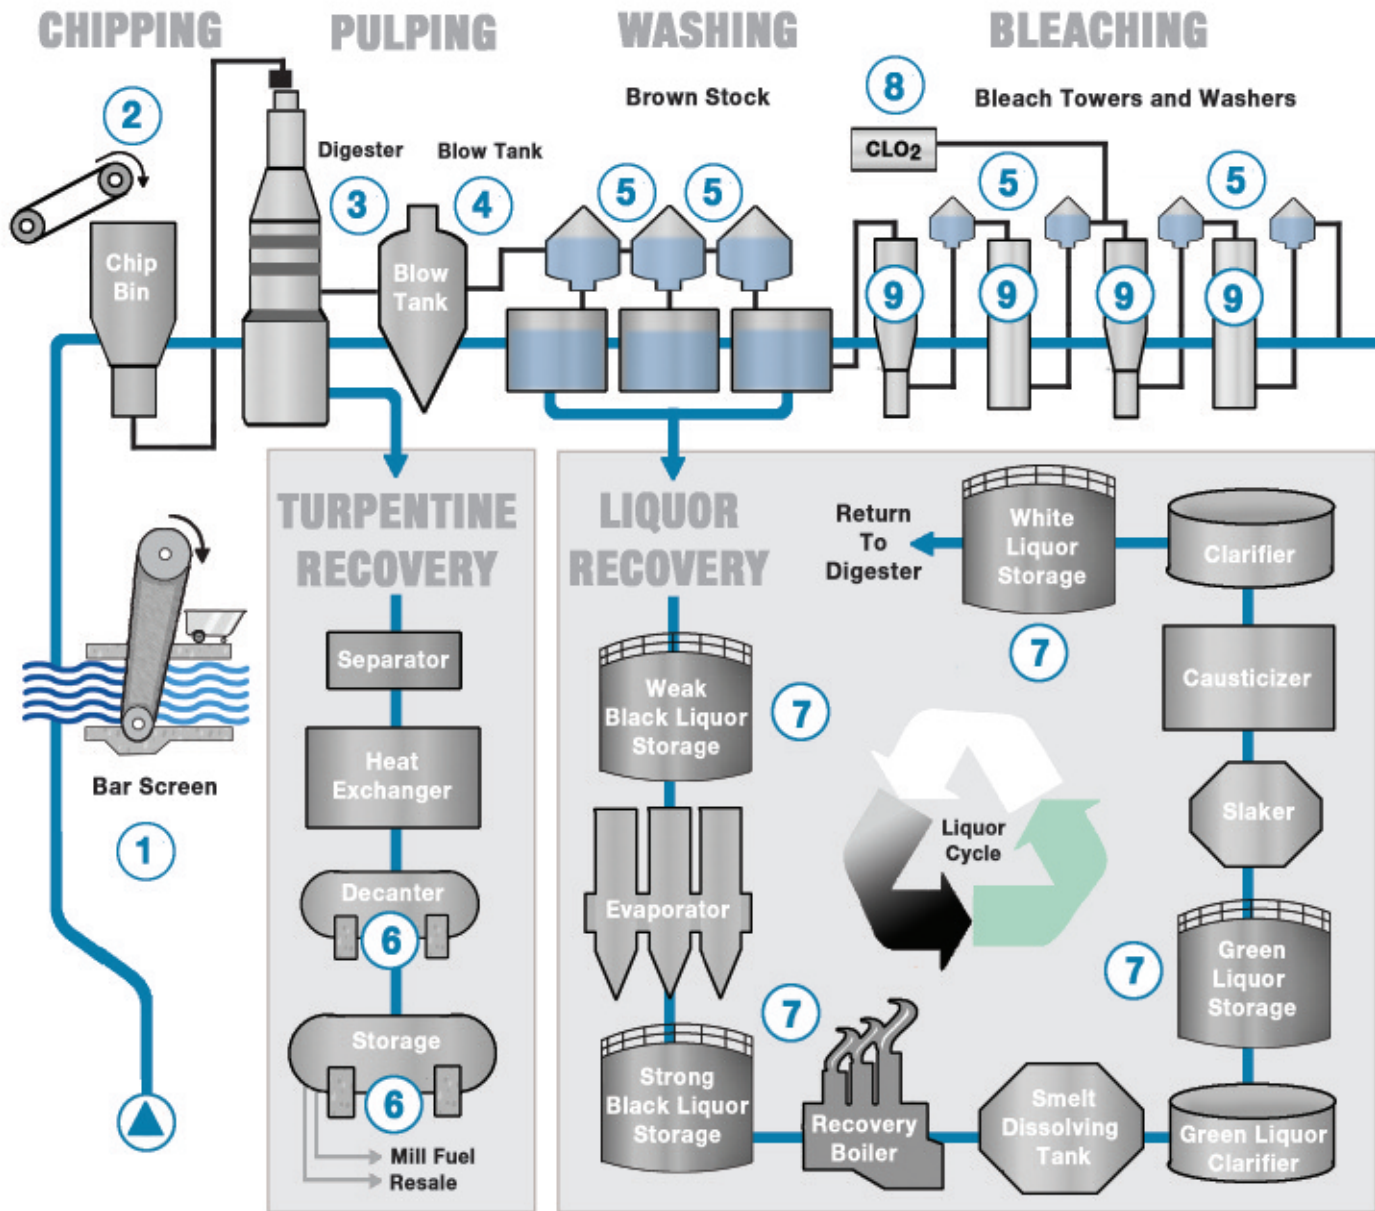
CHIPPING PULPING WASHING BLEACHING

Brown Stock

8

Bleach Towers and Washers

$CLO_2$

2

Chip Bin

Digester

3

Blow Tank

4

Blow Tank

5 5

5 5

9 9 9 9

Bar Screen

1

TURPENTINE RECOVERY

Separator

Heat Exchanger

Decanter

6

Storage

6

Mill Fuel

Resale

LIQUOR RECOVERY

Return To Digester

White Liquor Storage

7

Clarifier

Causticizer

Weak Black Liquor Storage

7

Liquor Cycle

Slaker

Evaporator

7

Green Liquor Storage

7

Strong Black Liquor Storage

Recovery Boiler

Smelt Dissolving Tank

Green Liquor Clarifier